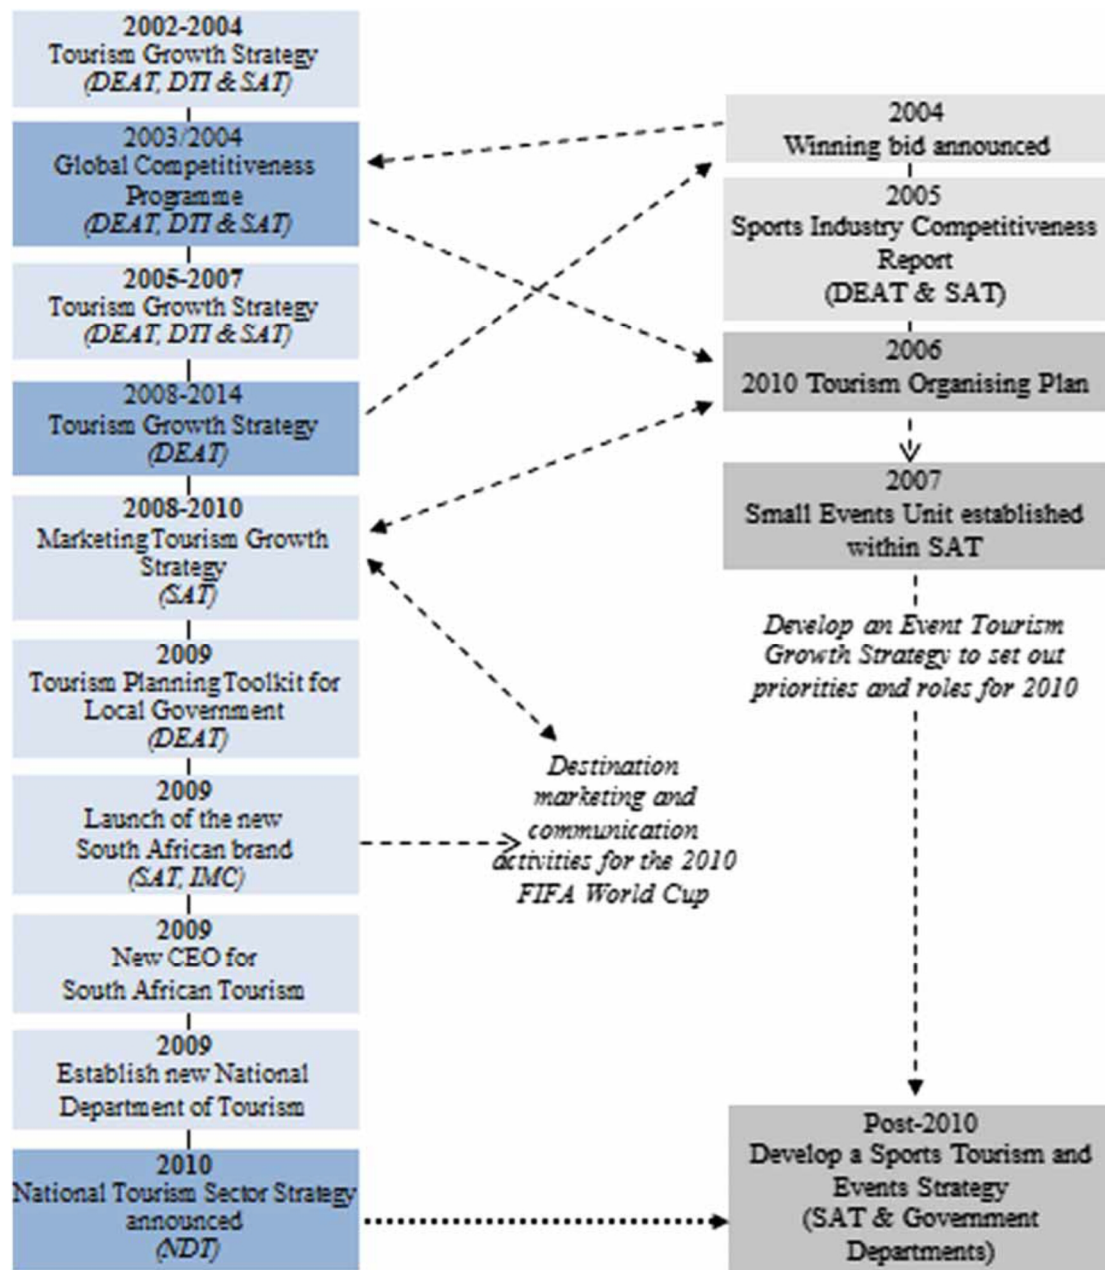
2002-2004
Tourism Growth Strategy
(DEAT, DTI & SAT)

2003/2004
Global Competitiveness Programme
(DEAT, DTI & SAT)

2005-2007
Tourism Growth Strategy
(DEAT, DTI & SAT)

2008-2014
Tourism Growth Strategy
(DEAT)

2008-2010
Marketing Tourism Growth Strategy
(SAT)

2009
Tourism Planning Toolkit for Local Government
(DEAT)

2009
Launch of the new South African brand
(SAT, IMC)

2009
New CEO for South African Tourism

2009
Establish new National Department of Tourism

2010
National Tourism Sector Strategy announced
(NDT)

2004
Winning bid announced

2005
Sports Industry Competitiveness Report
(DEAT & SAT)

2006
2010 Tourism Organising Plan

2007
Small Events Unit established within SAT

Develop an Event Tourism Growth Strategy to set out priorities and roles for 2010

Destination marketing and communication activities for the 2010 FIFA World Cup

Post-2010
Develop a Sports Tourism and Events Strategy
(SAT & Government Departments)